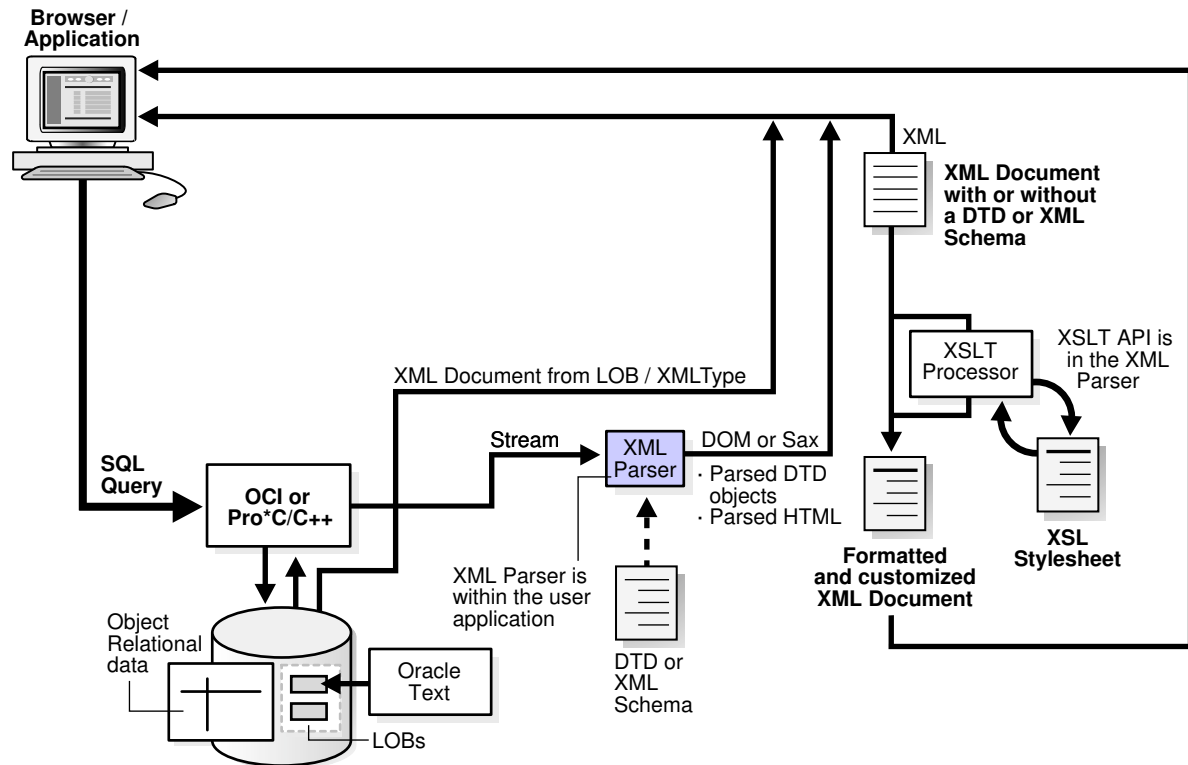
Browser / Application

XML

XML Document with or without a DTD or XML Schema

XSLT Processor

XSLT API is in the XML Parser

XML Document from LOB / XMLType

Stream

XML Parser

DOM or Sax

· Parsed DTD objects
· Parsed HTML

SQL Query

OCI or Pro*C/C++

XML Parser is within the user application

Formatted and customized XML Document

XSL Stylesheet

Object Relational data

Oracle Text

DTD or XML Schema

LOBs